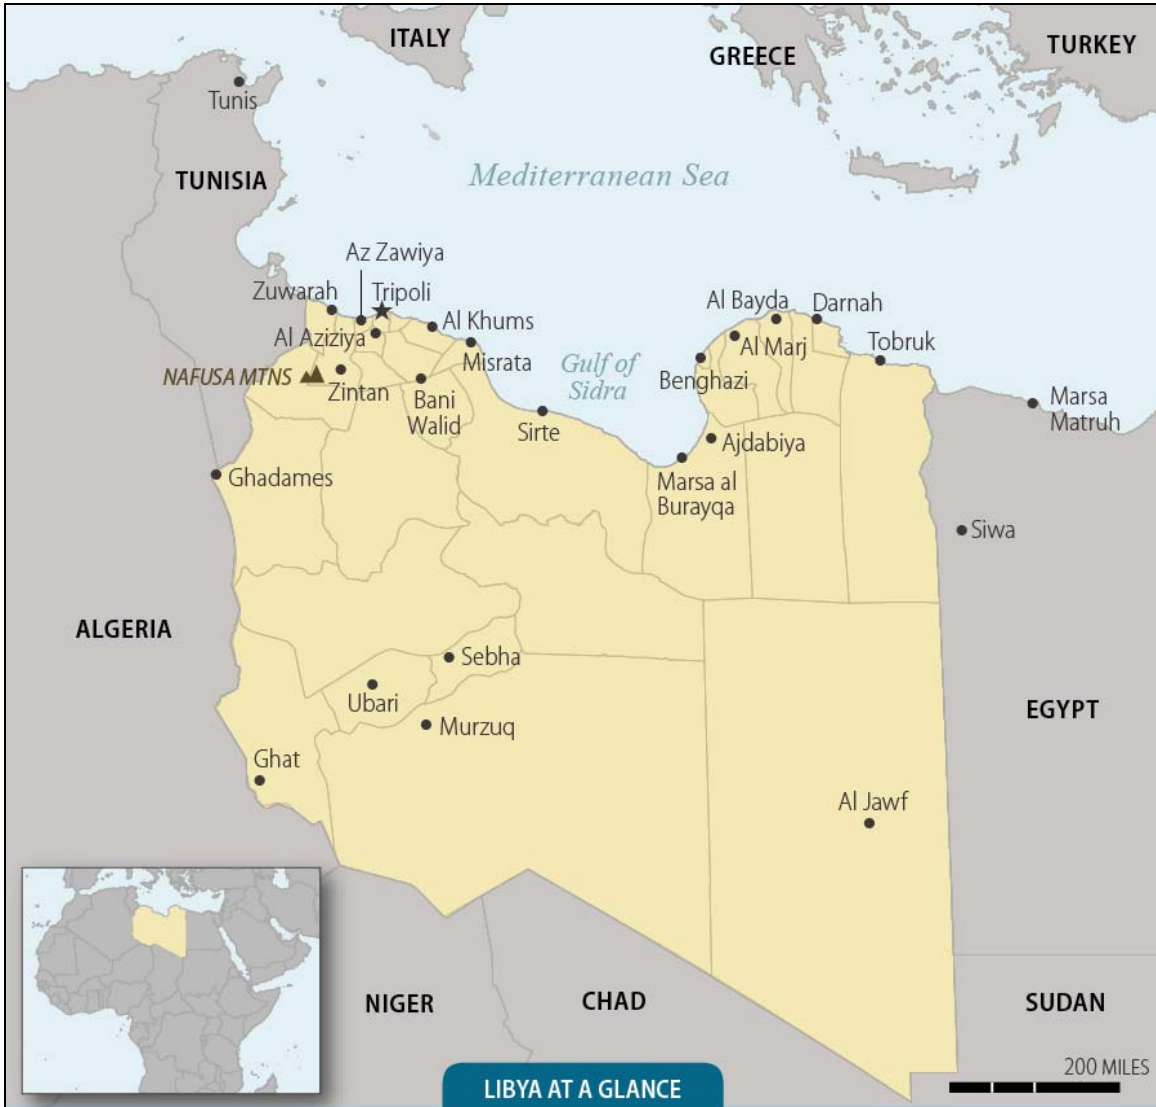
ITALY
GREECE
TURKEY
Tunis
TUNISIA
Mediterranean Sea
Az Zawiya
Zuwarah
Tripoli
Al Aziziya
Al Khums
Al Bayda
Darnah
Al Marj
Tobruk
NAFUSA MTNS
Zintan
Misrata
Gulf of Sidra
Benghazi
Marsa Matruh
Bani Walid
Sirte
Ajdabiya
Ghadames
Marsa al Burayqa
Siwa
ALGERIA
Sebha
Ubari
Murzuq
EGYPT
Ghat
Al Jawf
NIGER
CHAD
SUDAN
200 MILES
LIBYA AT A GLANCE